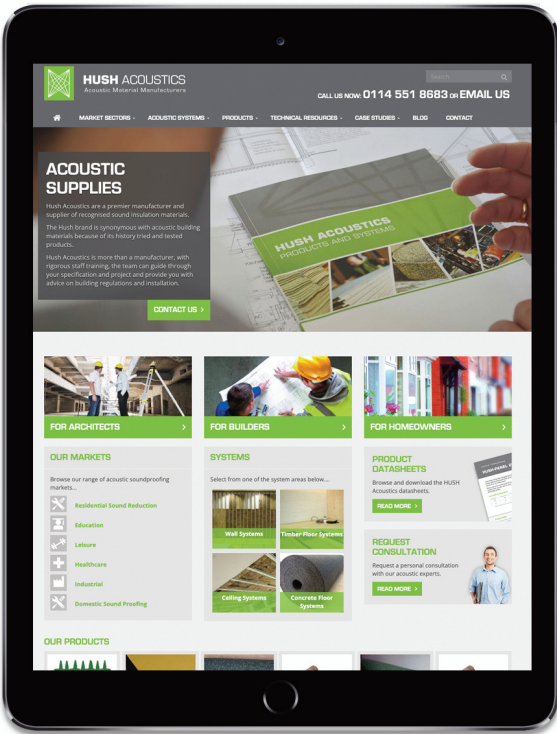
HUSH ACOUSTICS
Acoustic Material Manufacturers

Search

CALL US NOW: 0114 551 8683 OR EMAIL US

MARKET SECTORS ACOUSTIC SYSTEMS PRODUCTS TECHNICAL RESOURCES CASE STUDIES BLOG CONTACT

ACOUSTIC SUPPLIES

Hush Acoustics are a premier manufacturer and supplier of recognised sound insulation materials.

The Hush brand is synonymous with acoustic building materials because of its history tried and tested products.

Hush Acoustics is more than a manufacturer, with rigorous staff training, the team can guide through your specification and project and provide you with advice on building regulations and installation.

CONTACT US >

HUSH ACOUSTICS
PRODUCTS AND SYSTEMS

FOR ARCHITECTS >

FOR BUILDERS >

FOR HOMEOWNERS >

OUR MARKETS

Browse our range of acoustic soundproofing markets...

Residential Sound Reduction
Education
Leisure
Healthcare
Industrial
Domestic Sound Proofing

SYSTEMS

Select from one of the system areas below...

Wall Systems
Timber Floor Systems
Ceiling Systems
Concrete Floor Systems

PRODUCT DATASHEETS

Browse and download the HUSH Acoustics datasheets.

READ MORE >

REQUEST CONSULTATION

Request a personal consultation with our acoustic experts.

READ MORE >

OUR PRODUCTS